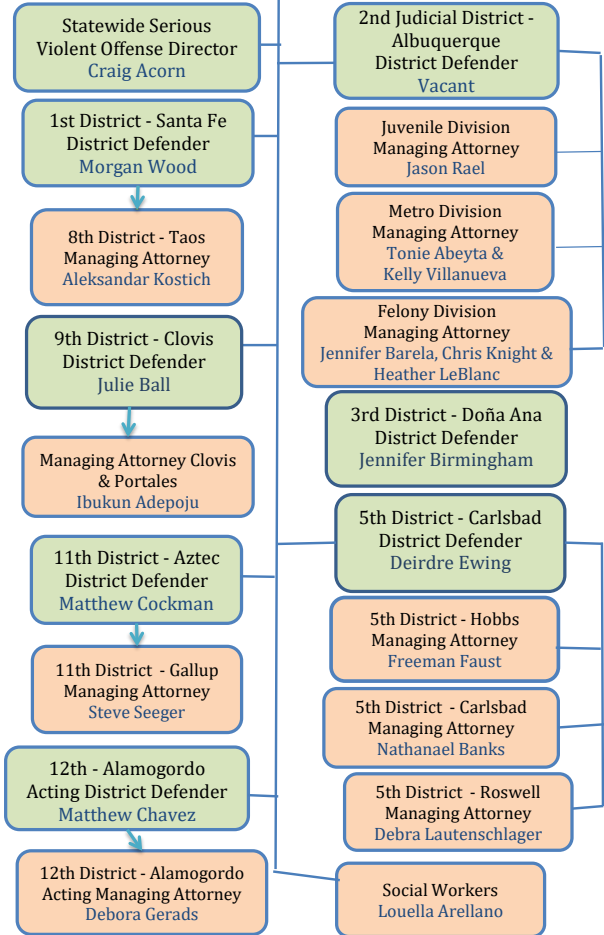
Statewide Serious Violent Offense Director
Craig Acorn

1st District - Santa Fe District Defender
Morgan Wood

8th District - Taos Managing Attorney
Aleksandar Kostich

9th District - Clovis District Defender
Julie Ball

Managing Attorney Clovis & Portales
Ibukun Adepoju

11th District - Aztec District Defender
Matthew Cockman

11th District - Gallup Managing Attorney
Steve Seeger

12th - Alamogordo Acting District Defender
Matthew Chavez

12th District - Alamogordo Acting Managing Attorney
Debora Gerads

2nd Judicial District - Albuquerque District Defender
Vacant

Juvenile Division Managing Attorney
Jason Rael

Metro Division Managing Attorney
Tonie Abeyta & Kelly Villanueva

Felony Division Managing Attorney
Jennifer Barela, Chris Knight & Heather LeBlanc

3rd District - Doña Ana District Defender
Jennifer Birmingham

5th District - Carlsbad District Defender
Deirdre Ewing

5th District - Hobbs Managing Attorney
Freeman Faust

5th District - Carlsbad Managing Attorney
Nathanael Banks

5th District - Roswell Managing Attorney
Debra Lautenschlager

Social Workers
Louella Arellano